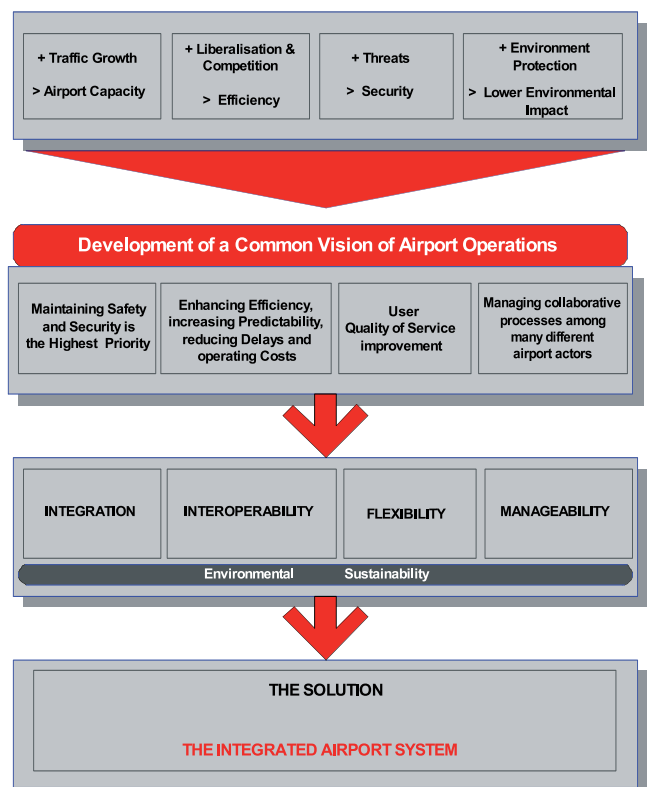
+ Traffic Growth

> Airport Capacity

+ Liberalisation & Competition

> Efficiency

+ Threats

> Security

+ Environment Protection

> Lower Environmental Impact

Development of a Common Vision of Airport Operations

Maintaining Safety and Security is the Highest Priority

Enhancing Efficiency, increasing Predictability, reducing Delays and operating Costs

User Quality of Service improvement

Managing collaborative processes among many different airport actors

INTEGRATION

INTEROPERABILITY

FLEXIBILITY

MANAGEABILITY

Environmental Sustainability

THE SOLUTION

THE INTEGRATED AIRPORT SYSTEM